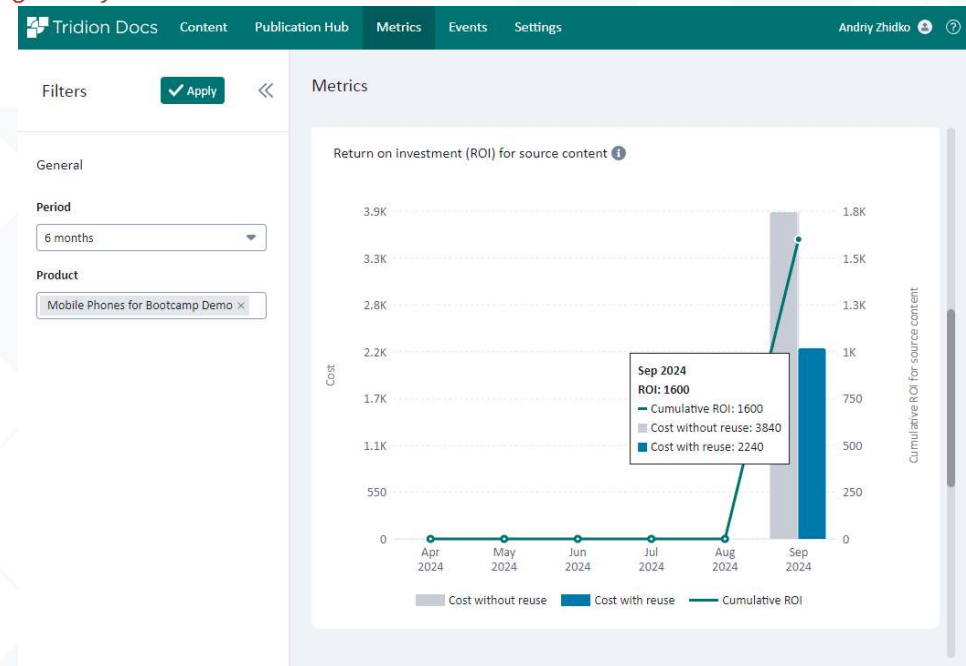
Tridion Docs Content Publication Hub Metrics Events Settings Andriy Zhidko

Filters Apply

General

Period
6 months

Product
Mobile Phones for Bootcamp Demo ×

Metrics

Return on investment (ROI) for source content

Cost

3.9K
3.3K
2.8K
2.2K
1.7K
1.1K
550
0

1.8K
1.5K
1.3K
1K
750
500
250
0

Cumulative ROI for source content

Apr 2024
May 2024
Jun 2024
Jul 2024
Aug 2024
Sep 2024

Sep 2024
ROI: 1600
Cumulative ROI: 1600
Cost without reuse: 3840
Cost with reuse: 2240

Cost without reuse Cost with reuse Cumulative ROI